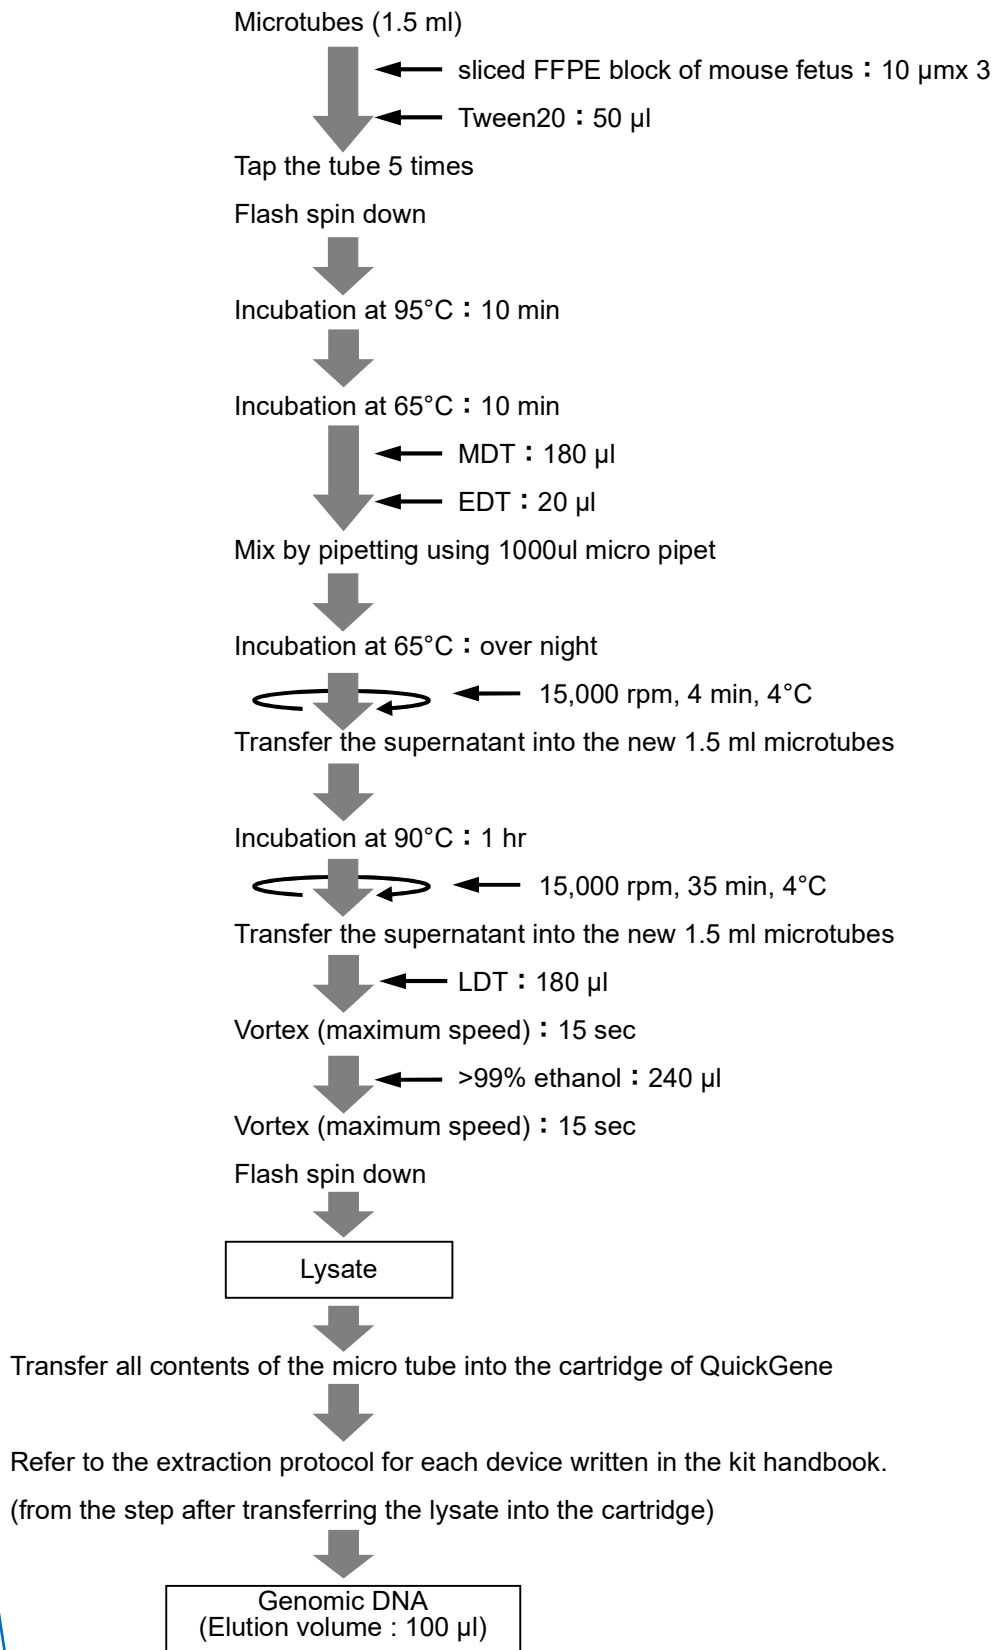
Microtubes (1.5 ml)

sliced FFPE block of mouse fetus：10 μmx 3

Tween20：50 μl

Tap the tube 5 times

Flash spin down

Incubation at 95°C：10 min

Incubation at 65°C：10 min

MDT：180 μl

EDT：20 μl

Mix by pipetting using 1000ul micro pipet

Incubation at 65°C：over night

15,000 rpm, 4 min, 4°C

Transfer the supernatant into the new 1.5 ml microtubes

Incubation at 90°C：1 hr

15,000 rpm, 35 min, 4°C

Transfer the supernatant into the new 1.5 ml microtubes

LDT：180 μl

Vortex (maximum speed)：15 sec

>99% ethanol：240 μl

Vortex (maximum speed)：15 sec

Flash spin down

Lysate

Transfer all contents of the micro tube into the cartridge of QuickGene

Refer to the extraction protocol for each device written in the kit handbook.
(from the step after transferring the lysate into the cartridge)

Genomic DNA
(Elution volume : 100 μl)